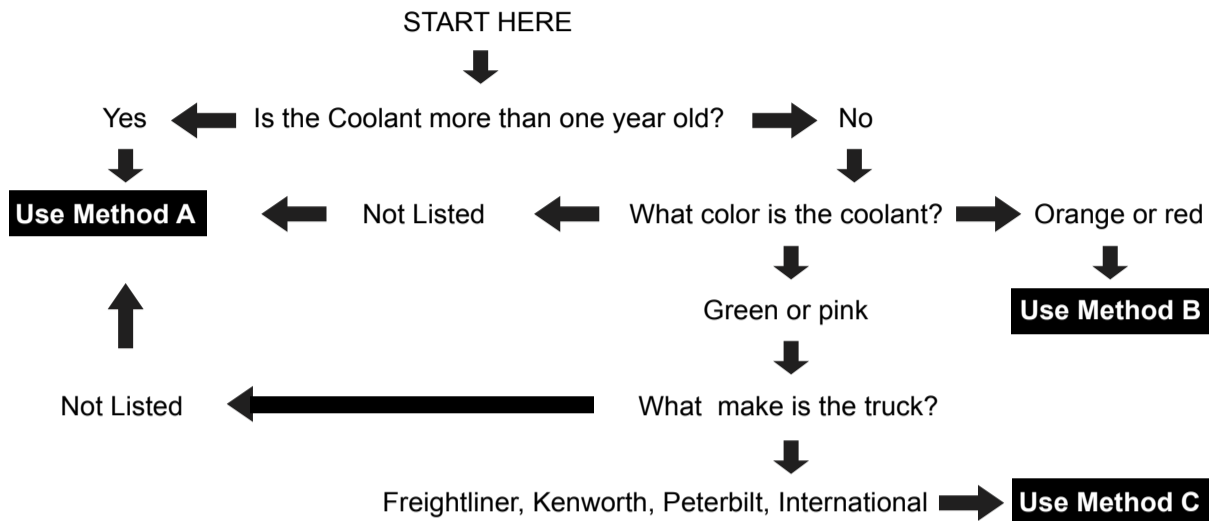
START HERE

Is the Coolant more than one year old?

Yes

No

Use Method A

Not Listed

What color is the coolant?

Orange or red

Green or pink

Use Method B

Not Listed

What make is the truck?

Freightliner, Kenworth, Peterbilt, International

Use Method C